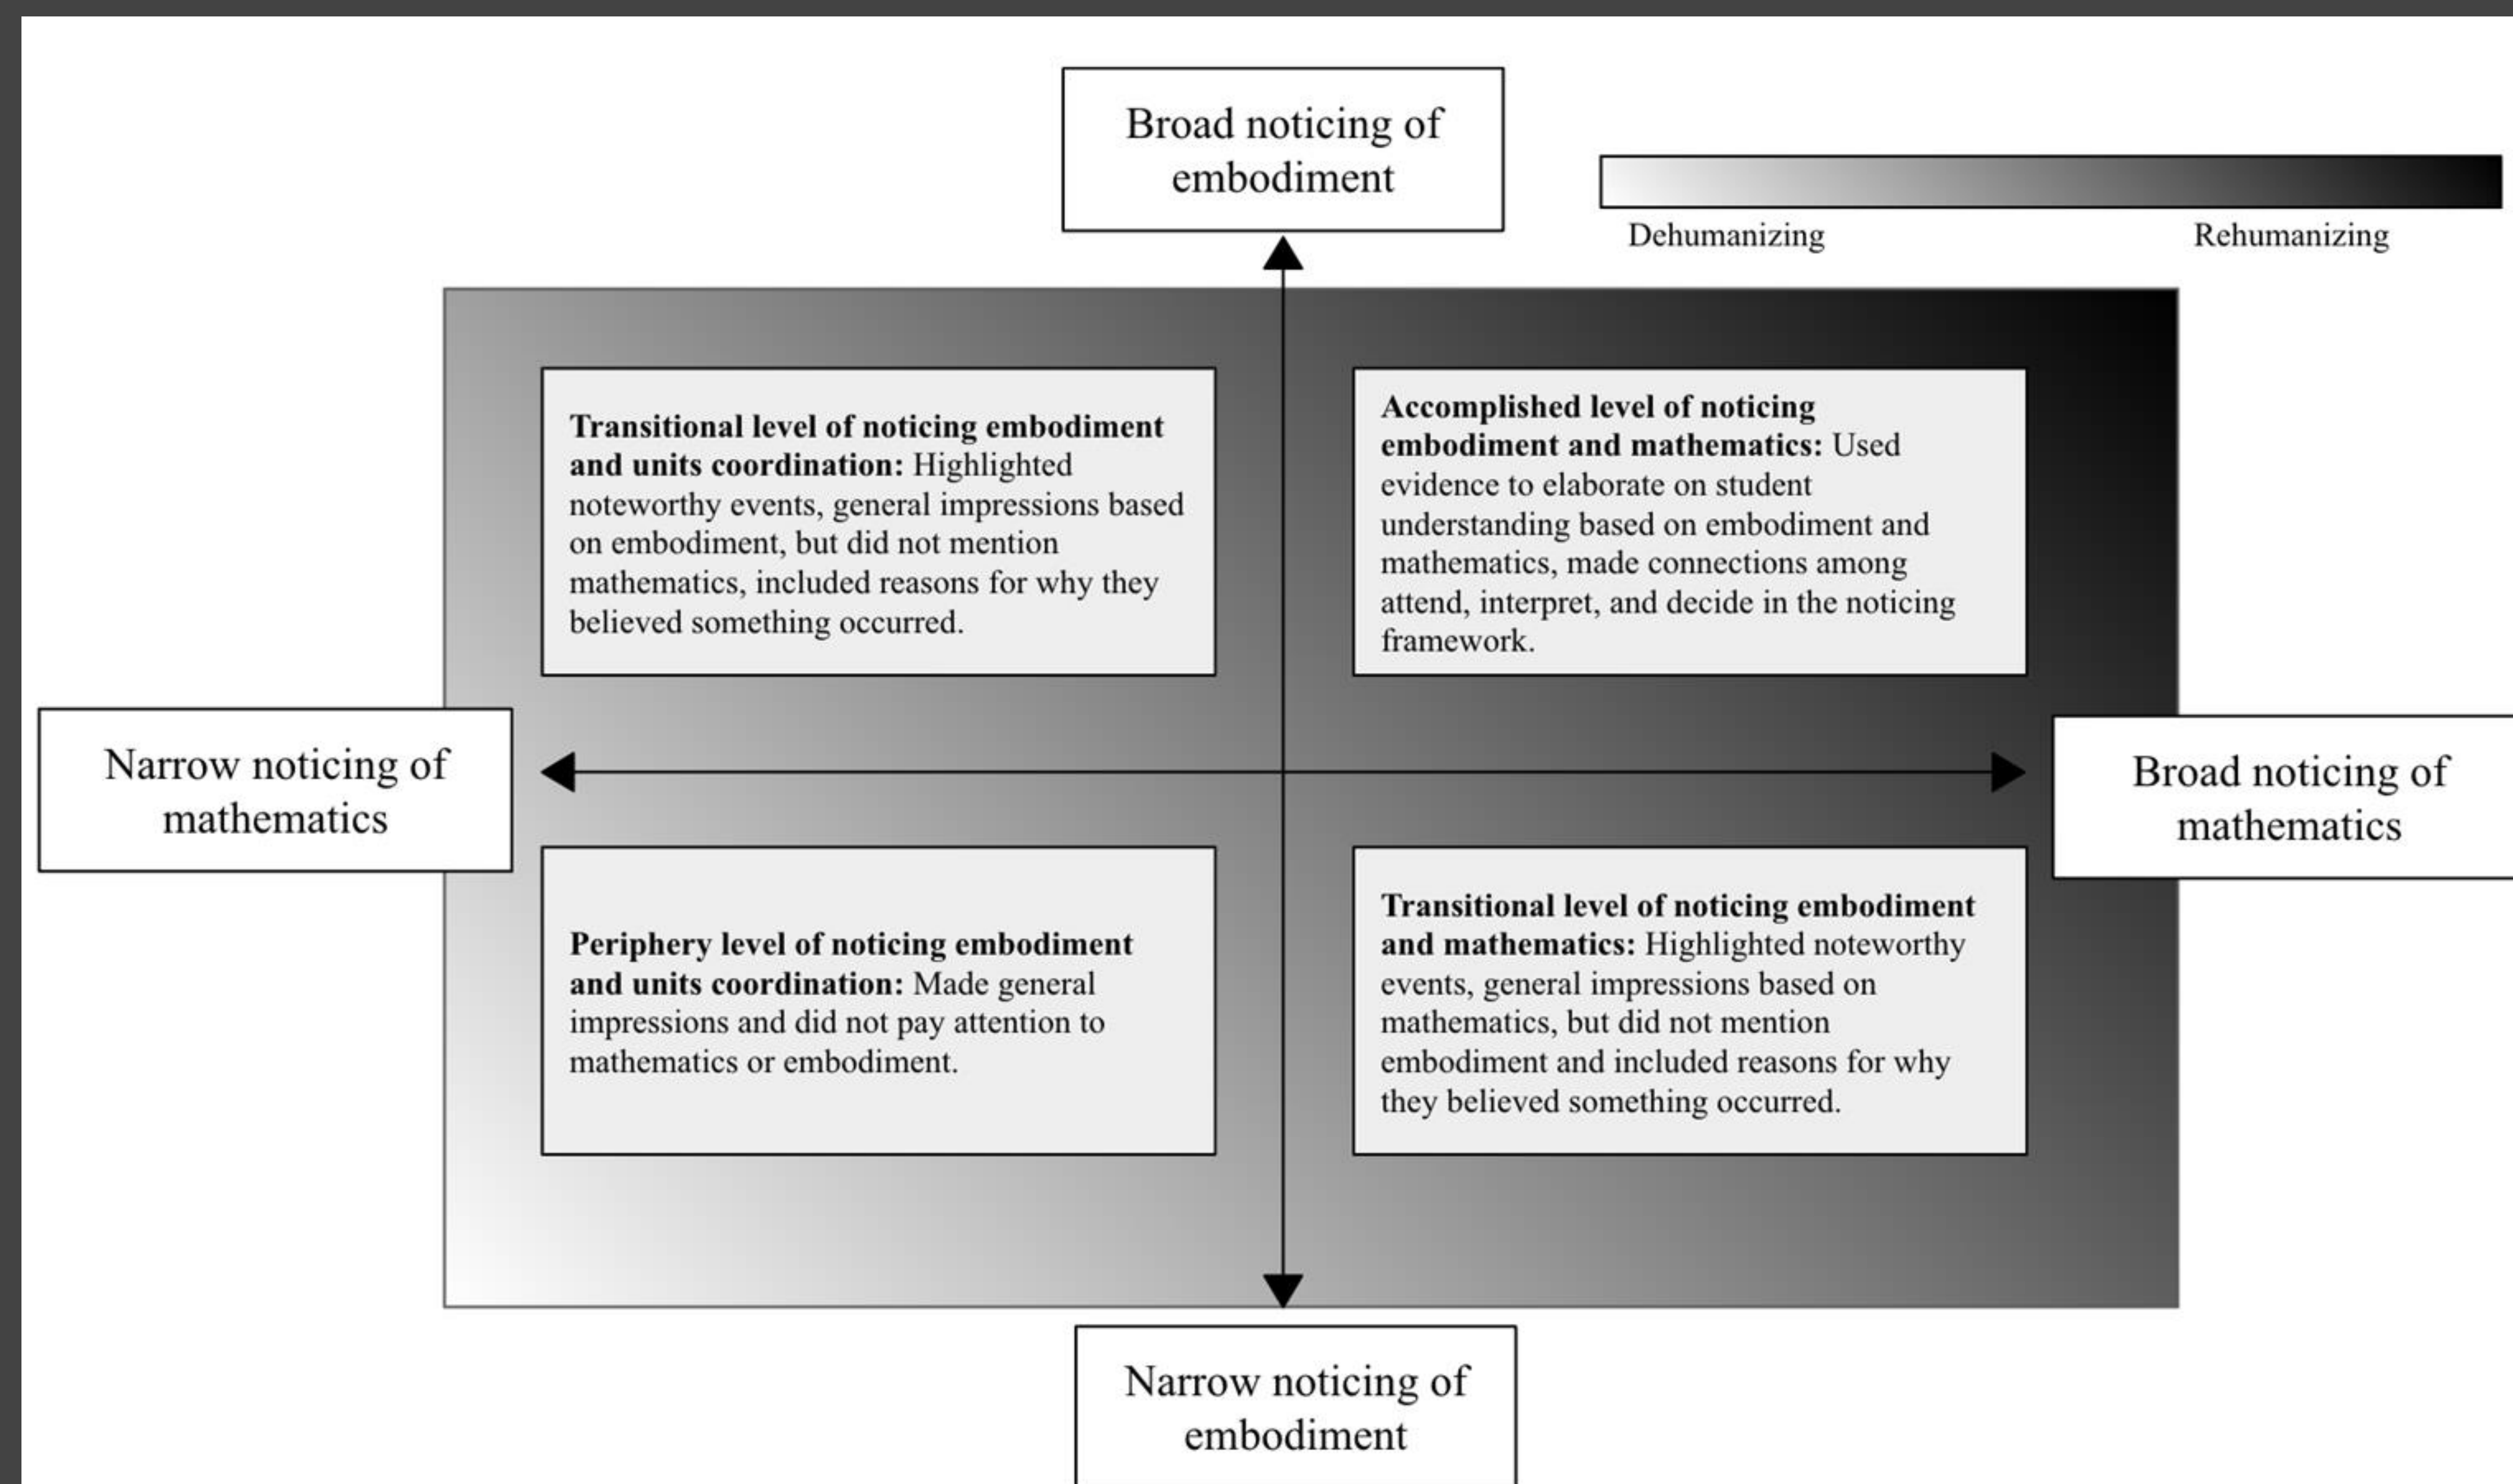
Broad noticing of embodiment

Dehumanizing

Rehumanizing

**Transitional level of noticing embodiment and units coordination:** Highlighted noteworthy events, general impressions based on embodiment, but did not mention mathematics, included reasons for why they believed something occurred.

**Accomplished level of noticing embodiment and mathematics:** Used evidence to elaborate on student understanding based on embodiment and mathematics, made connections among attend, interpret, and decide in the noticing framework.

Narrow noticing of mathematics

Broad noticing of mathematics

**Periphery level of noticing embodiment and units coordination:** Made general impressions and did not pay attention to mathematics or embodiment.

**Transitional level of noticing embodiment and mathematics:** Highlighted noteworthy events, general impressions based on mathematics, but did not mention embodiment and included reasons for why they believed something occurred.

Narrow noticing of embodiment